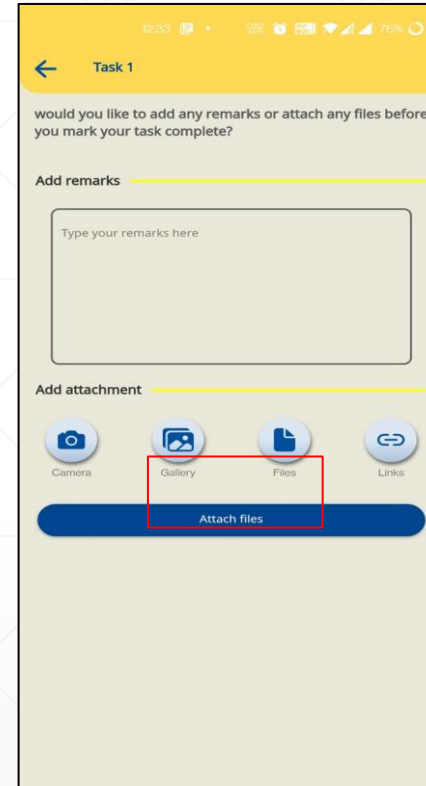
12:33 76%

Task 1

would you like to add any remarks or attach any files before you mark your task complete?

Add remarks

Type your remarks here

Add attachment

Camera
Gallery
Files
Links

Attach files